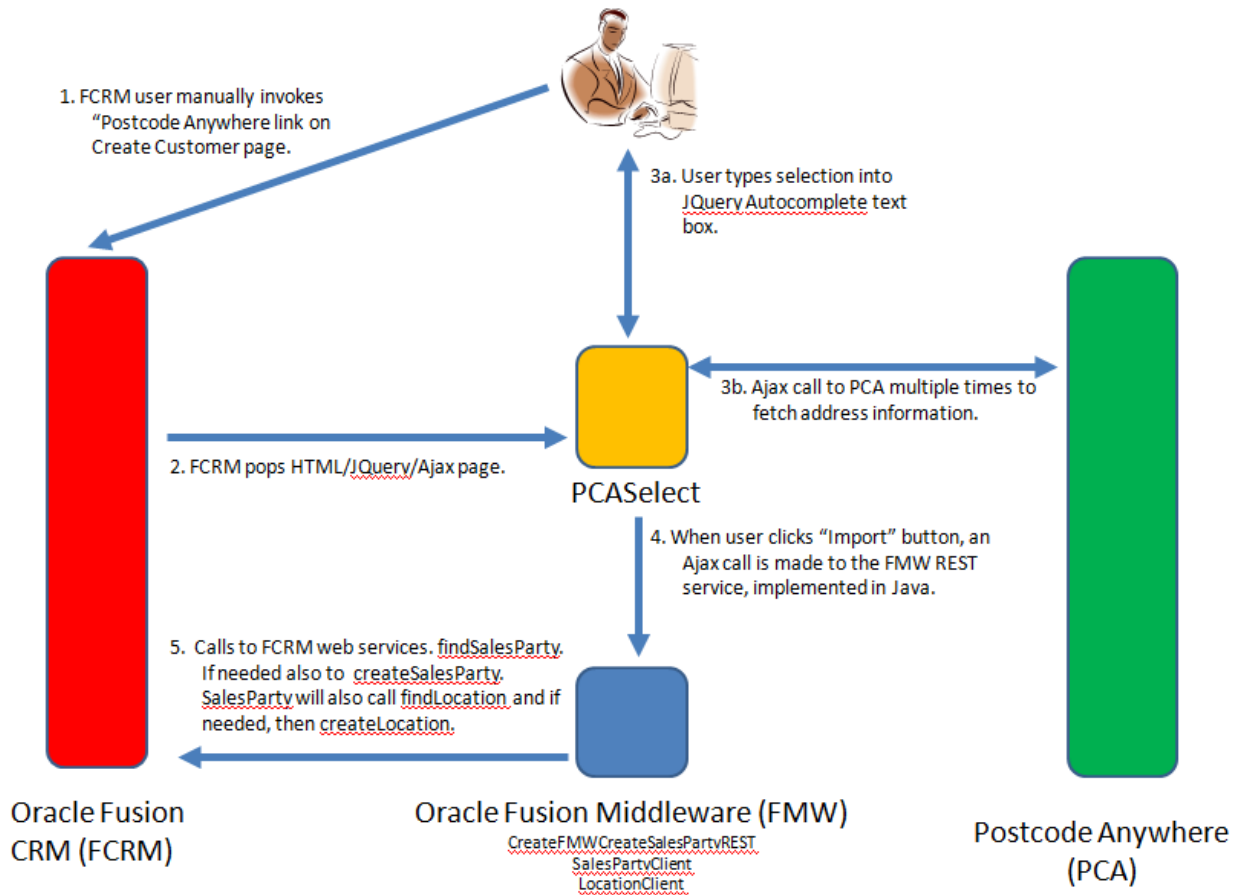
1. FCRM user manually invokes "Postcode Anywhere link on Create Customer page.

3a. User types selection into JQuery Autocomplete text box.

3b. Ajax call to PCA multiple times to fetch address information.

2. FCRM pops HTML/JQuery/Ajax page.

PCASelect

4. When user clicks "Import" button, an Ajax call is made to the FMW REST service, implemented in Java.

5. Calls to FCRM web services. findSalesParty. If needed also to createSalesParty. SalesParty will also call findLocation and if needed, then createLocation.

Oracle Fusion CRM (FCRM)

Oracle Fusion Middleware (FMW)

CreateFMWCreateSalesPartyREST
SalesPartyClient
LocationClient

Postcode Anywhere (PCA)